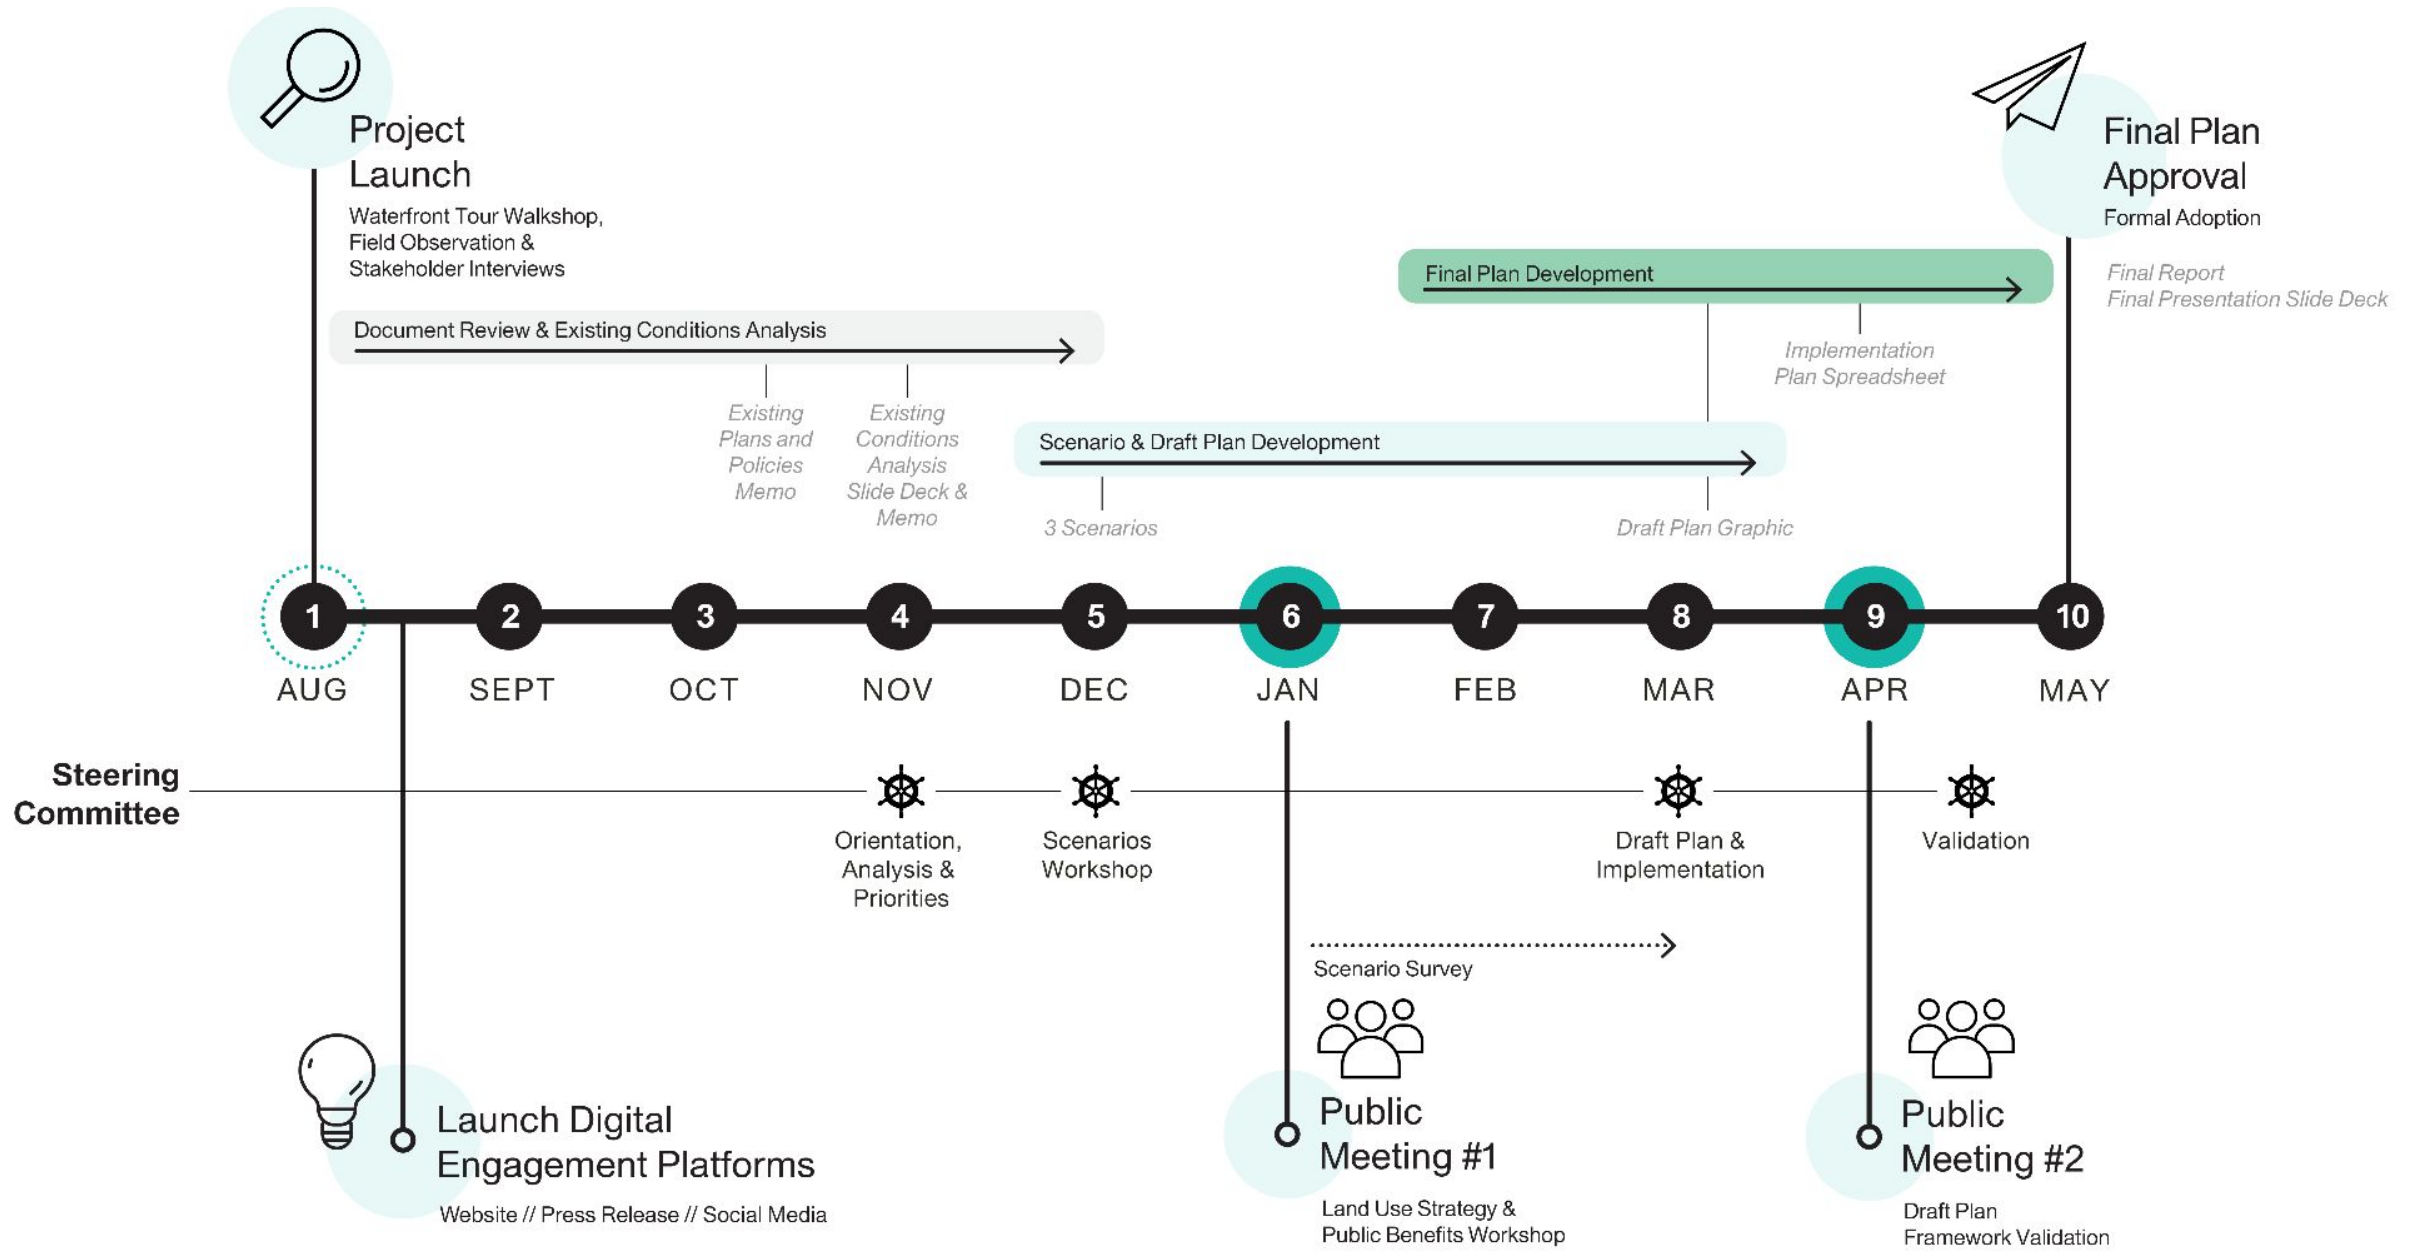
Project Launch
Waterfront Tour Walkshop, Field Observation & Stakeholder Interviews

Final Plan Approval
Formal Adoption

Final Report
Final Presentation Slide Deck

Final Plan Development

Implementation Plan Spreadsheet

Document Review & Existing Conditions Analysis

Existing Plans and Policies Memo

Existing Conditions Analysis Slide Deck & Memo

Scenario & Draft Plan Development

3 Scenarios

Draft Plan Graphic

1 AUG
2 SEPT
3 OCT
4 NOV
5 DEC
6 JAN
7 FEB
8 MAR
9 APR
10 MAY

Steering Committee

Orientation, Analysis & Priorities

Scenarios Workshop

Draft Plan & Implementation

Validation

Scenario Survey

Launch Digital Engagement Platforms
Website // Press Release // Social Media

Public Meeting #1
Land Use Strategy & Public Benefits Workshop

Public Meeting #2
Draft Plan Framework Validation